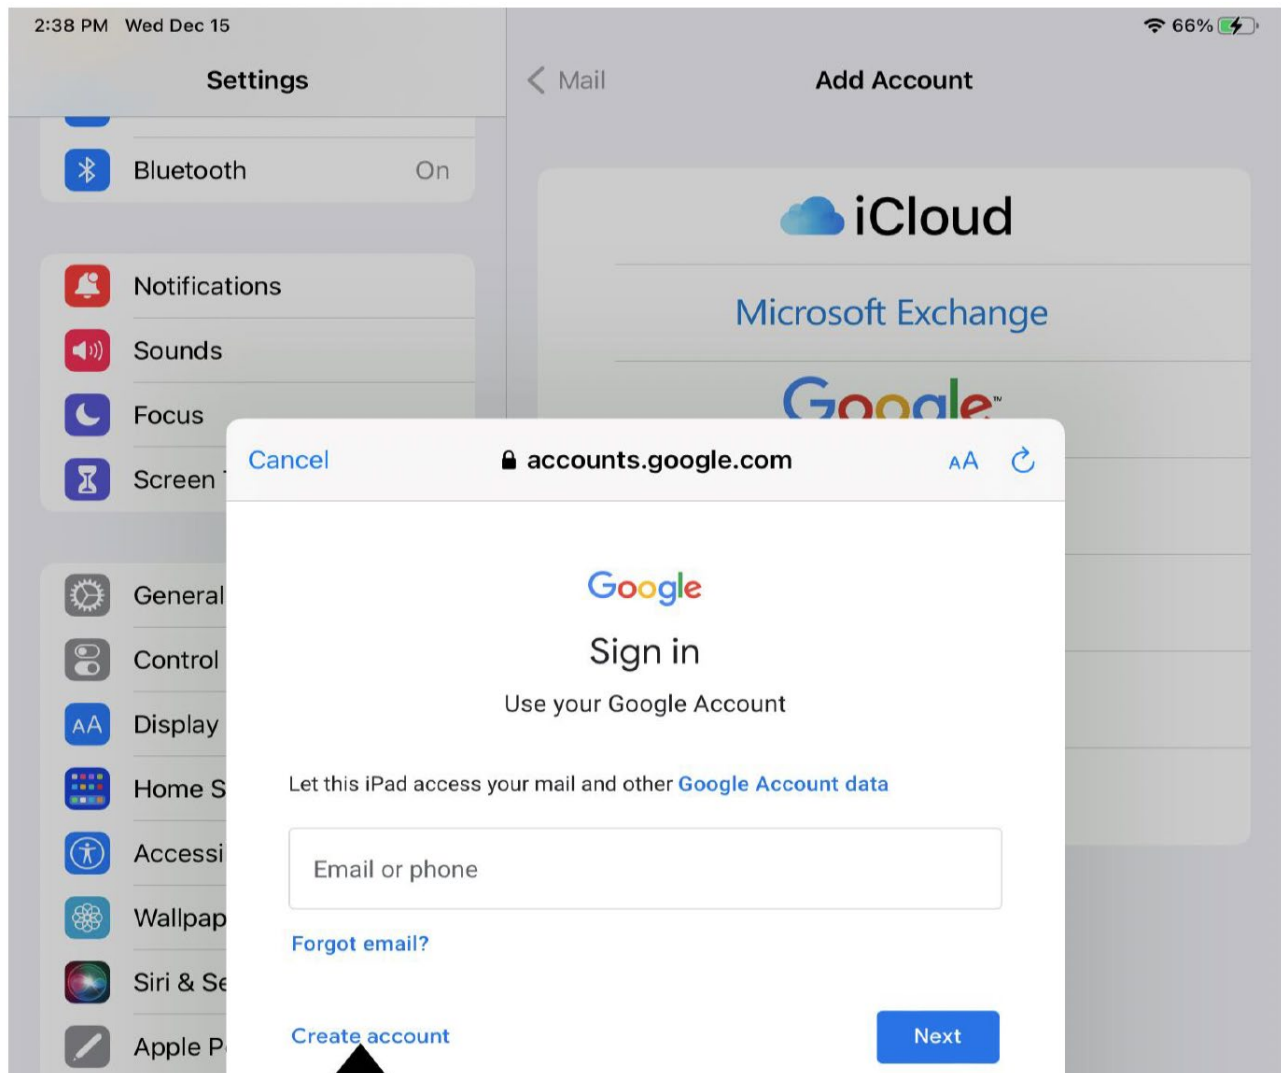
2:38 PM Wed Dec 15

66%

Settings

Bluetooth On

Notifications

Sounds

Focus

Screen

General

Control

Display

Home S

Accessi

Wallpap

Siri & Se

Apple P

Mail

Add Account

iCloud

Microsoft Exchange

Google

Cancel

accounts.google.com

AA

Google

Sign in

Use your Google Account

Let this iPad access your mail and other Google Account data

Email or phone

Forgot email?

Create account

Next